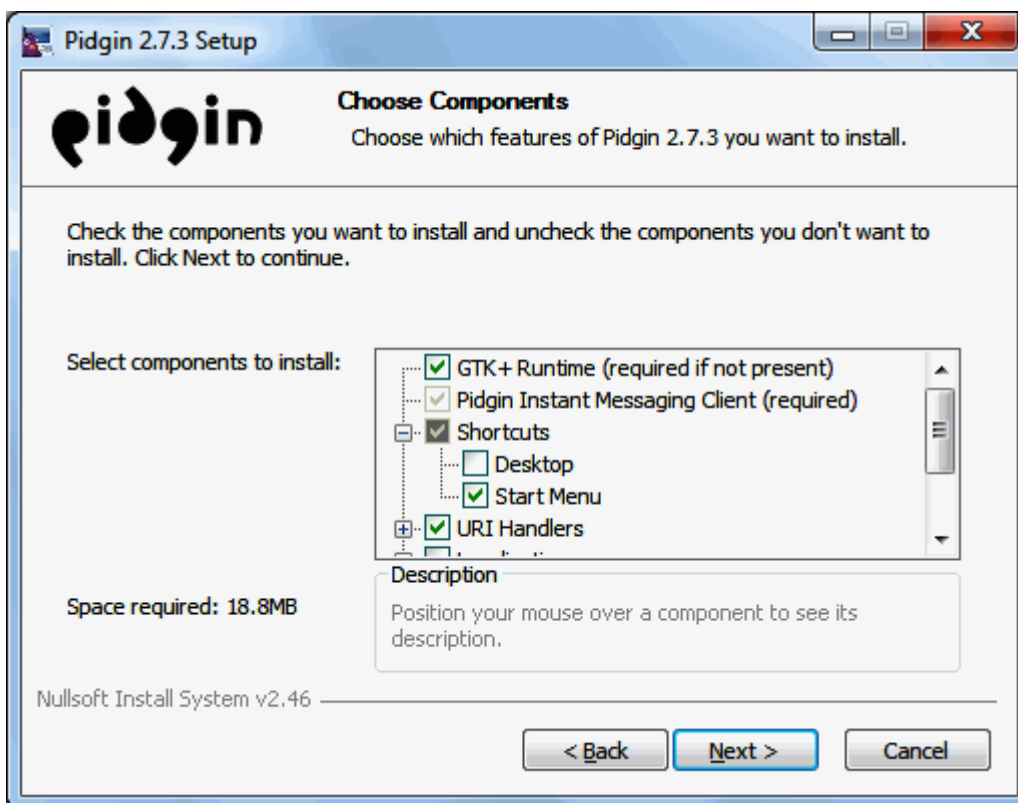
Pidgin 2.7.3 Setup

pidgin

Choose Components

Choose which features of Pidgin 2.7.3 you want to install.

Check the components you want to install and uncheck the components you don't want to install. Click Next to continue.

Select components to install:

GTK+ Runtime (required if not present)
Pidgin Instant Messaging Client (required)
Shortcuts
Desktop
Start Menu
URI Handlers
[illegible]

Description

Space required: 18.8MB

Position your mouse over a component to see its description.

Nullsoft Install System v2.46

< Back

Next >

Cancel